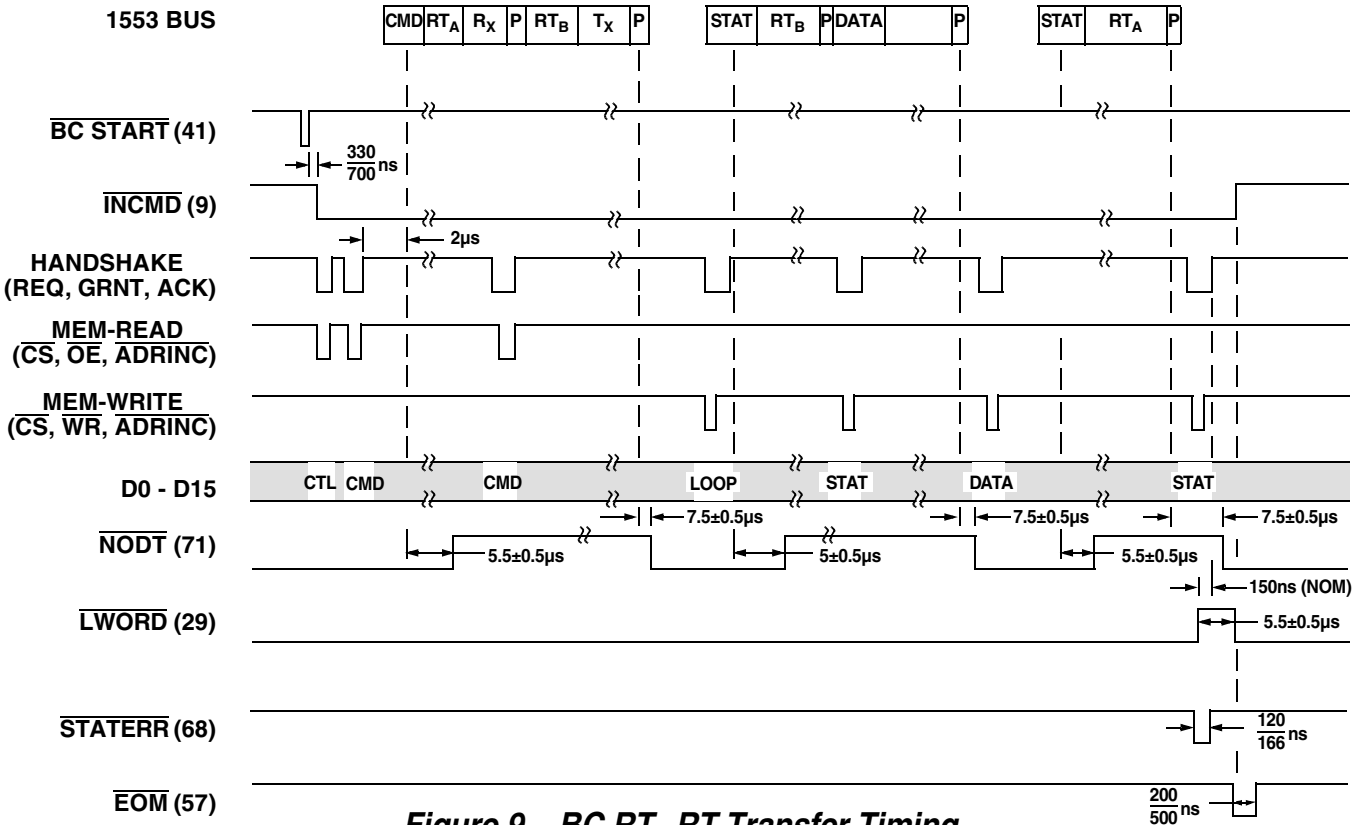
1553 BUS

CMD $RT_A$ $R_X$ P $RT_B$ $T_X$ P STAT $RT_B$ P DATA P STAT $RT_A$ P

$\overline{\text{BC START}}$ (41)

$\frac{330}{700}$ ns

$\overline{\text{INCMD}}$ (9)

2µs

HANDSHAKE (REQ, GRNT, ACK)

MEM-READ ($\overline{\text{CS}}$, $\overline{\text{OE}}$, $\overline{\text{ADRINC}}$)

MEM-WRITE ($\overline{\text{CS}}$, $\overline{\text{WR}}$, $\overline{\text{ADRINC}}$)

D0 - D15

CTL CMD CMD LOOP STAT DATA STAT

7.5±0.5µs 7.5±0.5µs 7.5±0.5µs

$\overline{\text{NODT}}$ (71)

5.5±0.5µs 5±0.5µs 5.5±0.5µs

150ns (NOM)

$\overline{\text{LWORD}}$ (29)

5.5±0.5µs

$\overline{\text{STATERR}}$ (68)

$\frac{120}{166}$ ns

$\overline{\text{EOM}}$ (57)

$\frac{200}{500}$ ns

Figure 9. BC-RT, RT Transfer Timing